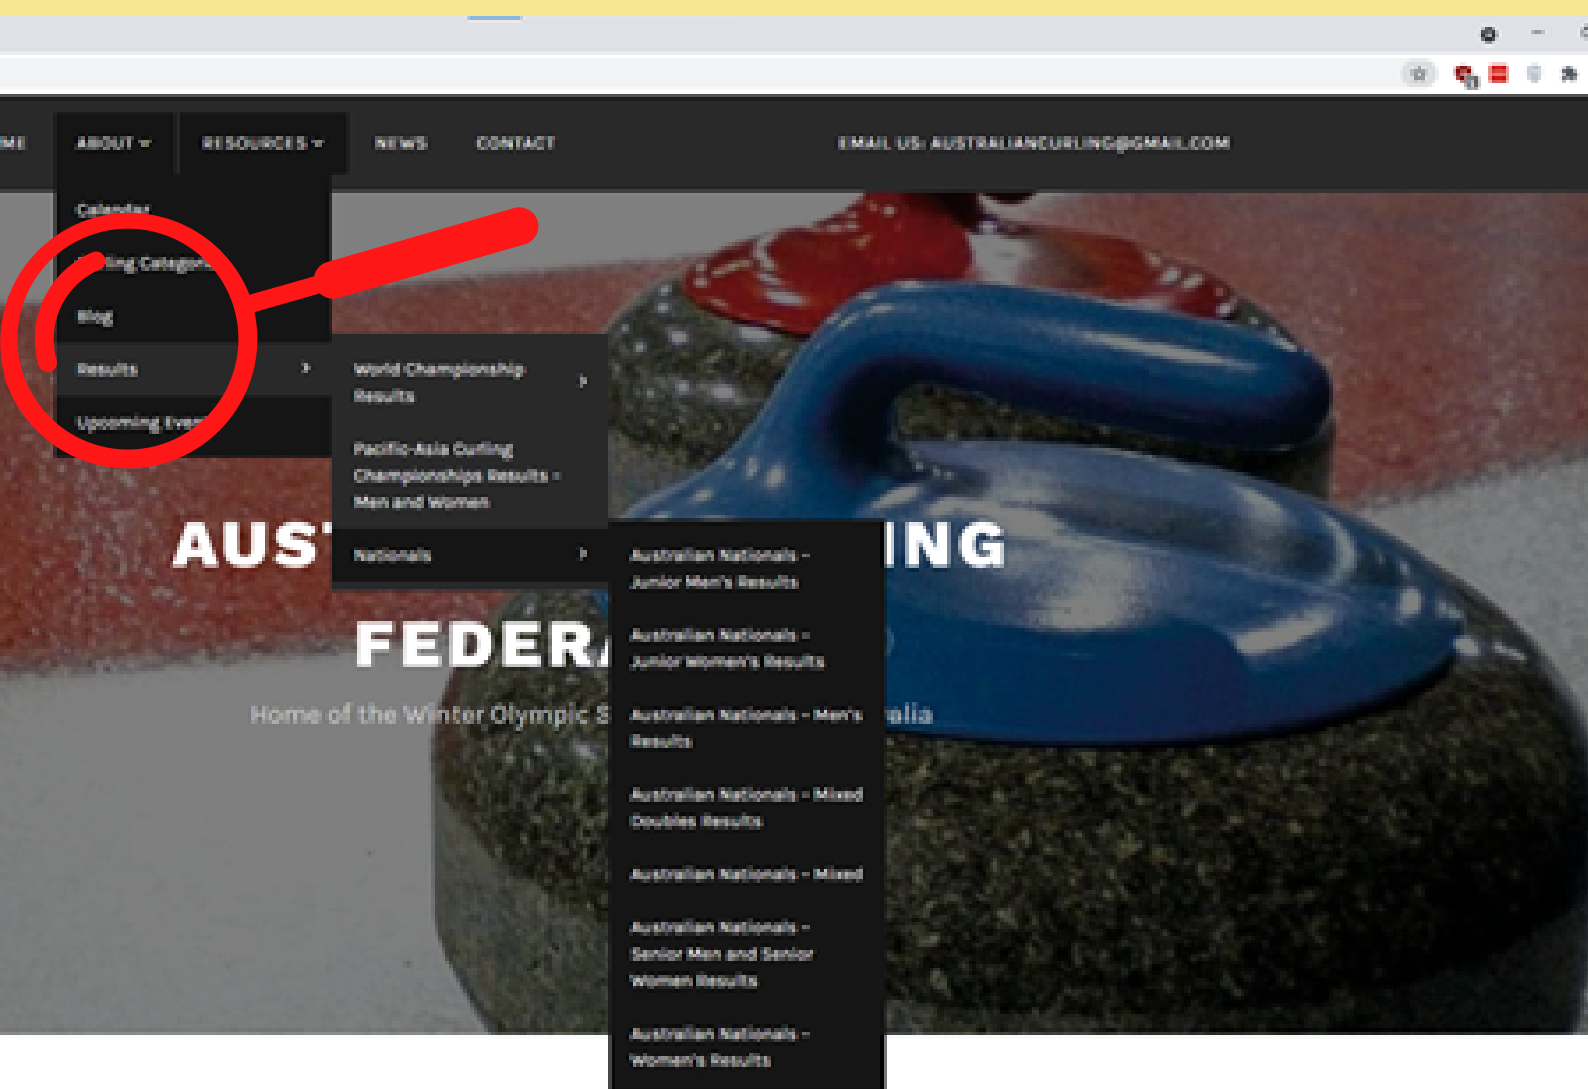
ME ABOUT RESOURCES NEWS CONTACT EMAIL US: AUSTRALIANCURLING@GMAIL.COM

Calendar
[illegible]ling Categor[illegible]
Blog
Results
Upcoming Even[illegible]

World Championship Results
Pacific-Asia Curling Championships Results - Men and Women
Nationals

Australian Nationals - Junior Men's Results
Australian Nationals - Junior Women's Results
Australian Nationals - Men's Results
Australian Nationals - Mixed Doubles Results
Australian Nationals - Mixed
Australian Nationals - Senior Men and Senior Women Results
Australian Nationals - Women's Results

AUS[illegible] ING

FEDER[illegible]

Home of the Winter Olympic S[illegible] alia